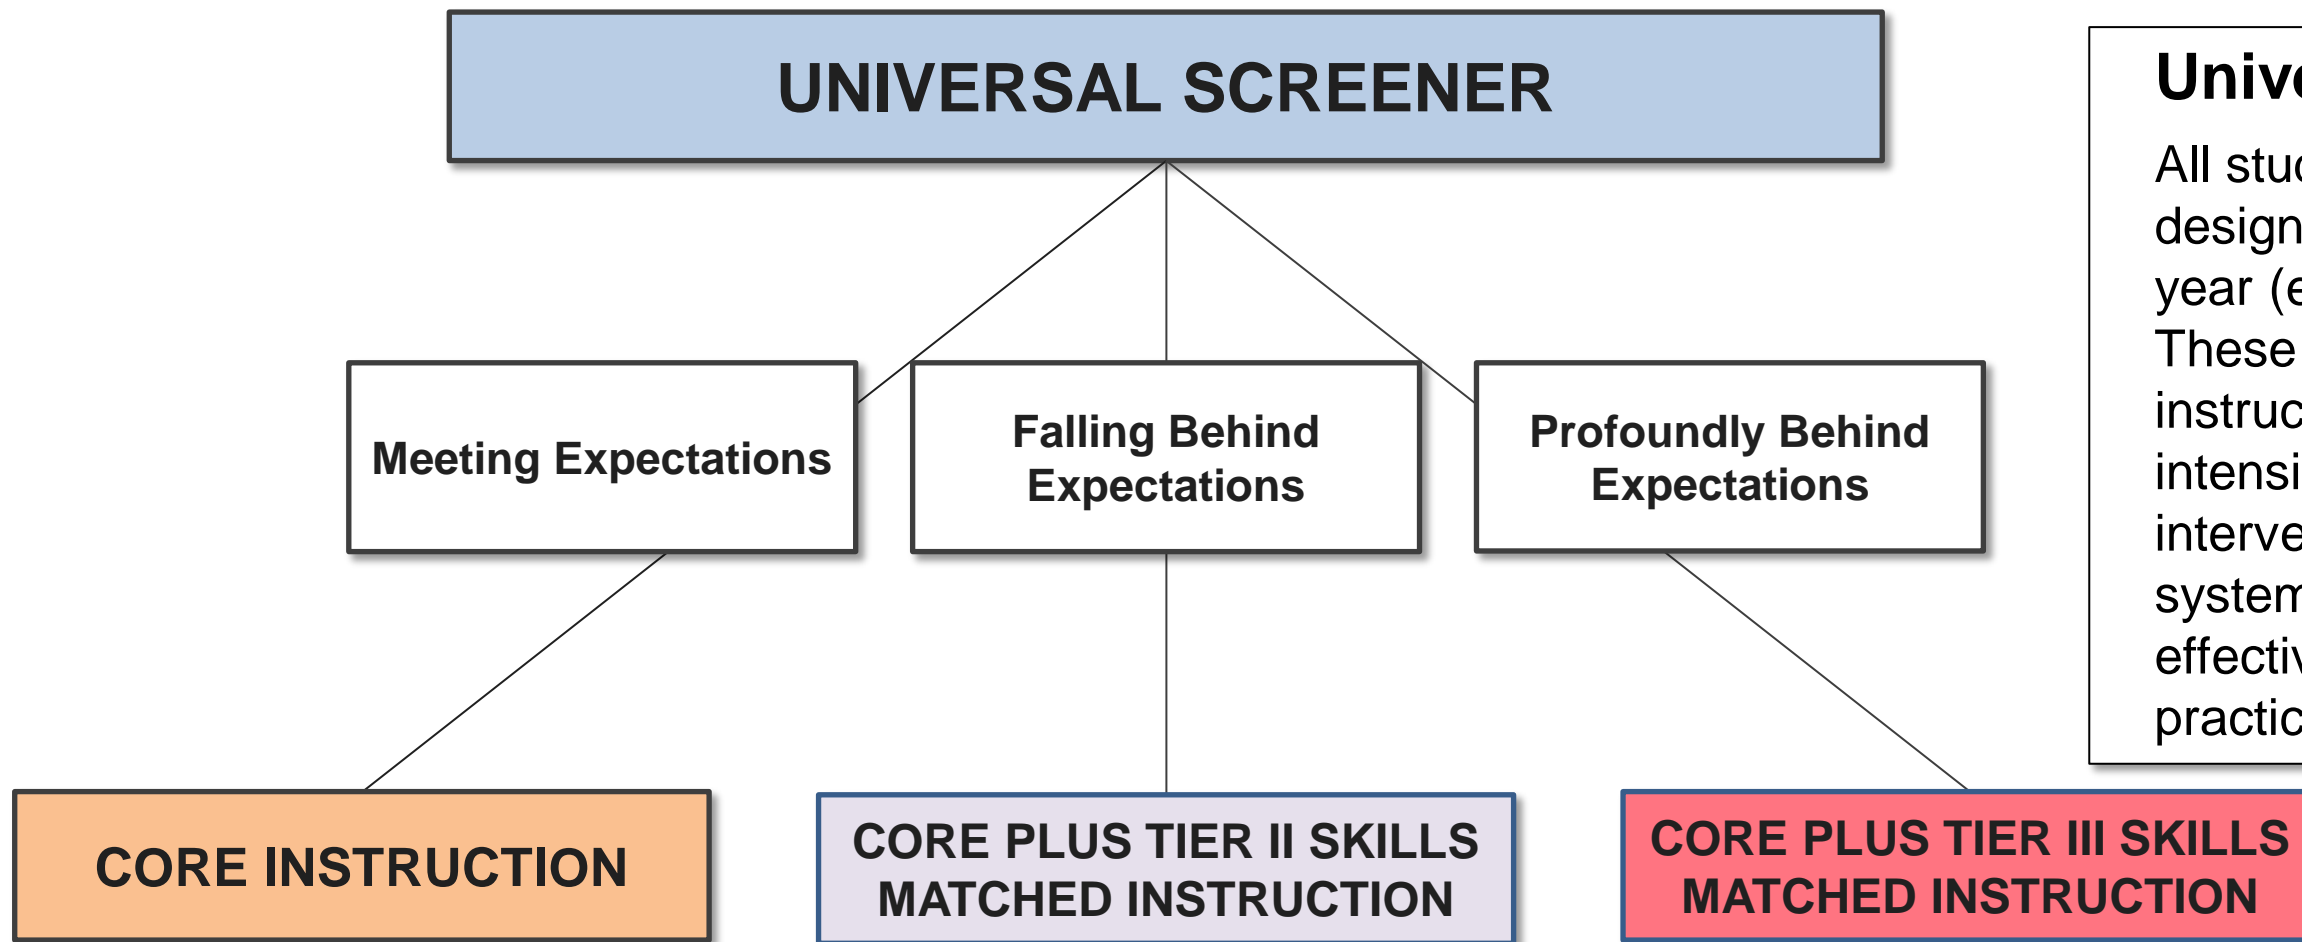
UNIVERSAL SCREENER

Meeting Expectations

Falling Behind Expectations

Profoundly Behind Expectations

CORE INSTRUCTION

CORE PLUS TIER II SKILLS MATCHED INSTRUCTION

CORE PLUS TIER III SKILLS MATCHED INSTRUCTION

Unive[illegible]

All stu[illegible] design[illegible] year (e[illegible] These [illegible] instruc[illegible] intensi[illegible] interve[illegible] system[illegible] effectiv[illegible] practic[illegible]